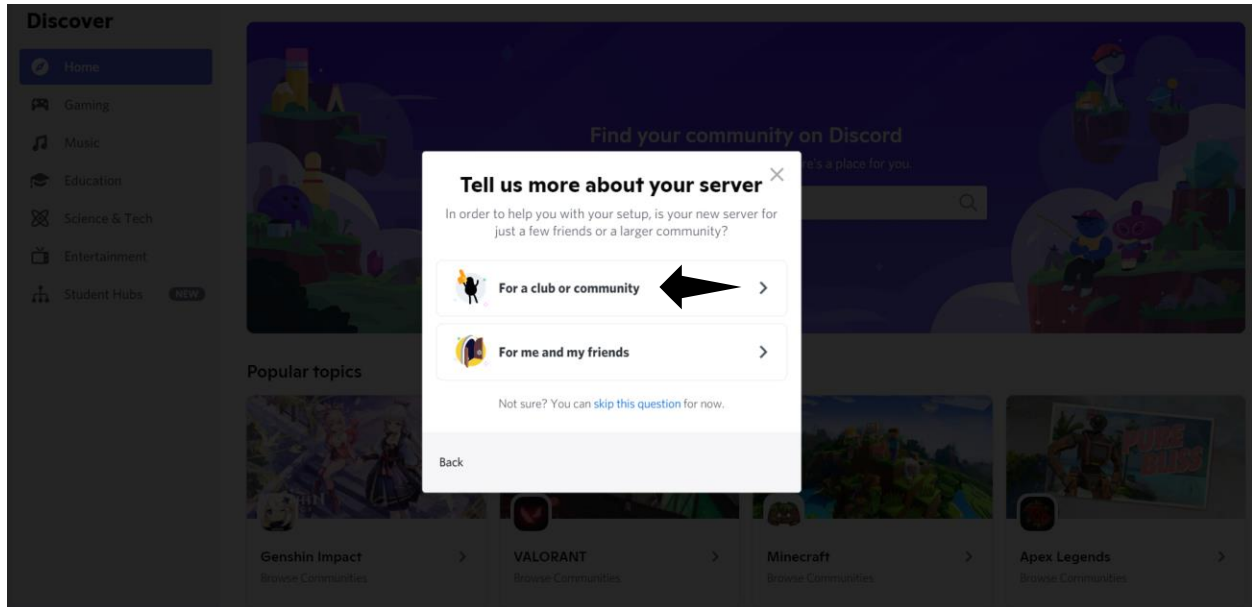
Discover

Home
Gaming
Music
Education
Science & Tech
Entertainment
Student Hubs NEW

Find your community on Discord
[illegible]e's a place for you

Tell us more about your server

In order to help you with your setup, is your new server for just a few friends or a larger community?

For a club or community

For me and my friends

Not sure? You can skip this question for now.

Back

Popular topics

Genshin Impact
Browse Communities

VALORANT
Browse Communities

Minecraft
Browse Communities

Apex Legends
Browse Communities